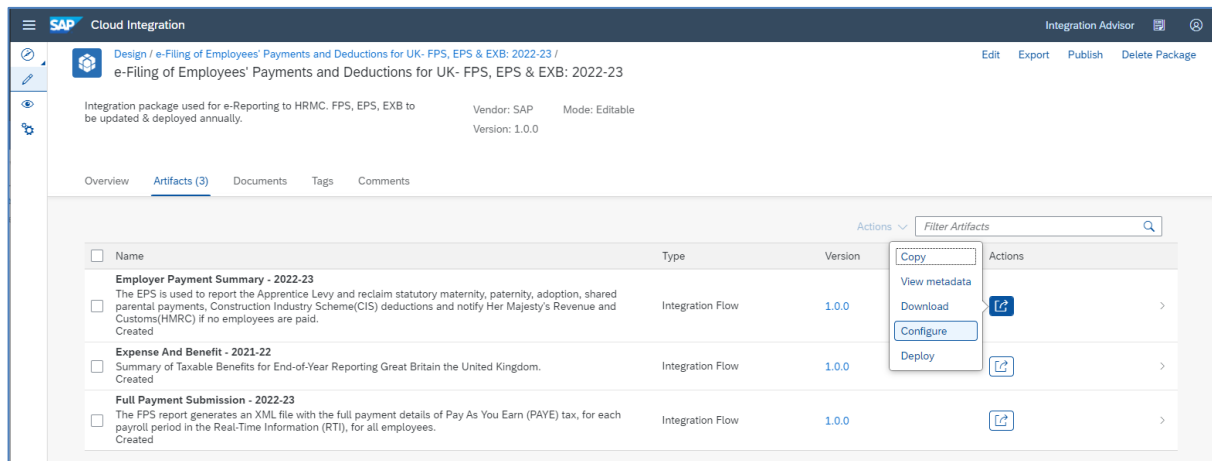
SAP Cloud Integration

Integration Advisor

Design / e-Filing of Employees' Payments and Deductions for UK- FPS, EPS & EXB: 2022-23 /

e-Filing of Employees' Payments and Deductions for UK- FPS, EPS & EXB: 2022-23

Edit Export Publish Delete Package

Integration package used for e-Reporting to HRMC. FPS, EPS, EXB to be updated & deployed annually.

Vendor: SAP Mode: Editable
Version: 1.0.0

Overview Artifacts (3) Documents Tags Comments

Actions Filter Artifacts

| Name | Type | Version | | Actions |
|---|---|---|---|---|
| Employer Payment Summary - 2022-23 The EPS is used to report the Apprentice Levy and reclaim statutory maternity, paternity, adoption, shared parental payments, Construction Industry Scheme(CIS) deductions and notify Her Majesty's Revenue and Customs(HMRC) if no employees are paid. Created | Integration Flow | 1.0.0 | | |
| Expense And Benefit - 2021-22 Summary of Taxable Benefits for End-of-Year Reporting Great Britain the United Kingdom. Created | Integration Flow | 1.0.0 | | |
| Full Payment Submission - 2022-23 The FPS report generates an XML file with the full payment details of Pay As You Earn (PAYE) tax, for each payroll period in the Real-Time Information (RTI), for all employees. Created | Integration Flow | 1.0.0 | | |

Copy
View metadata
Download
Configure
Deploy